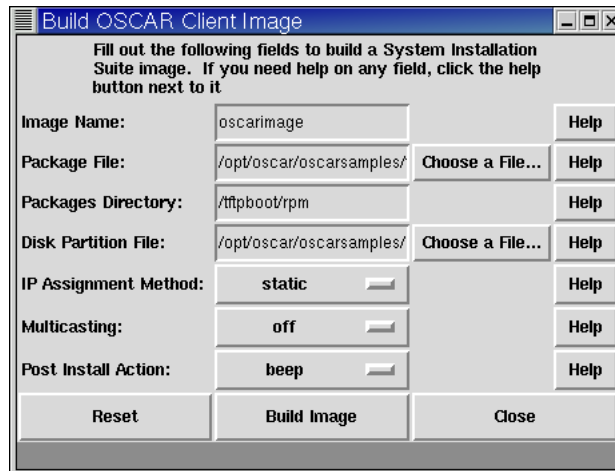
Build OSCAR Client Image

Fill out the following fields to build a System Installation Suite image. If you need help on any field, click the help button next to it

Image Name: oscarimage Help

Package File: /opt/oscar/oscarsamples/ Choose a File... Help

Packages Directory: /tftpboot/rpm Help

Disk Partition File: /opt/oscar/oscarsamples/ Choose a File... Help

IP Assignment Method: static Help

Multicasting: off Help

Post Install Action: beep Help

Reset Build Image Close